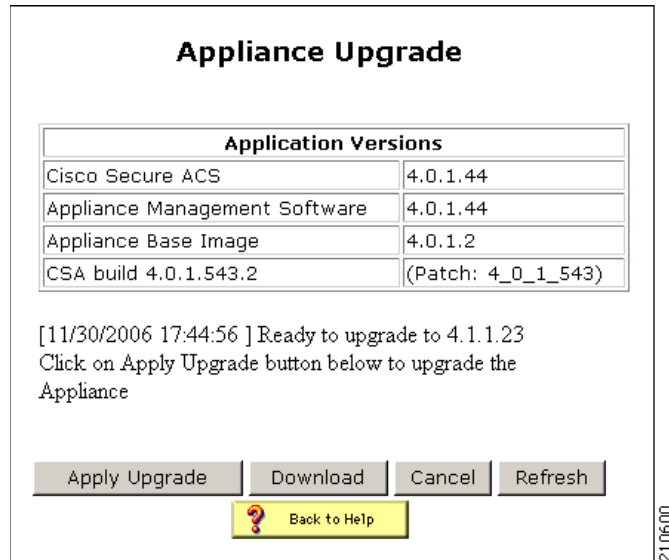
Appliance Upgrade

| Application Versions | |
|---|---|
| Cisco Secure ACS | 4.0.1.44 |
| Appliance Management Software | 4.0.1.44 |
| Appliance Base Image | 4.0.1.2 |
| CSA build 4.0.1.543.2 | (Patch: 4_0_1_543) |

[11/30/2006 17:44:56 ] Ready to upgrade to 4.1.1.23
Click on Apply Upgrade button below to upgrade the Appliance

Apply Upgrade Download Cancel Refresh

Back to Help

210600